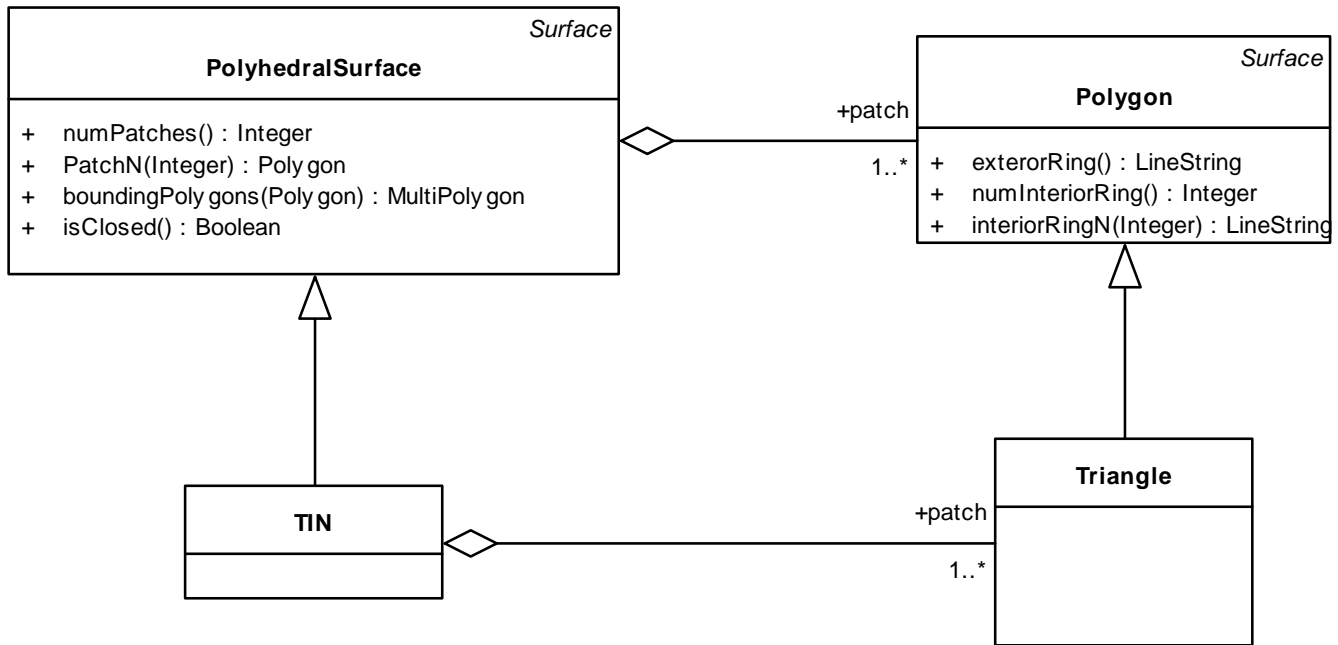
Surface
PolyhedralSurface

+ numPatches() : Integer
+ PatchN(Integer) : Poly gon
+ boundingPoly gons(Poly gon) : MultiPoly gon
+ isClosed() : Boolean

+patch
1..*

Surface
Polygon

+ exterorRing() : LineString
+ numInteriorRing() : Integer
+ interiorRingN(Integer) : LineString

TIN

+patch
1..*

Triangle